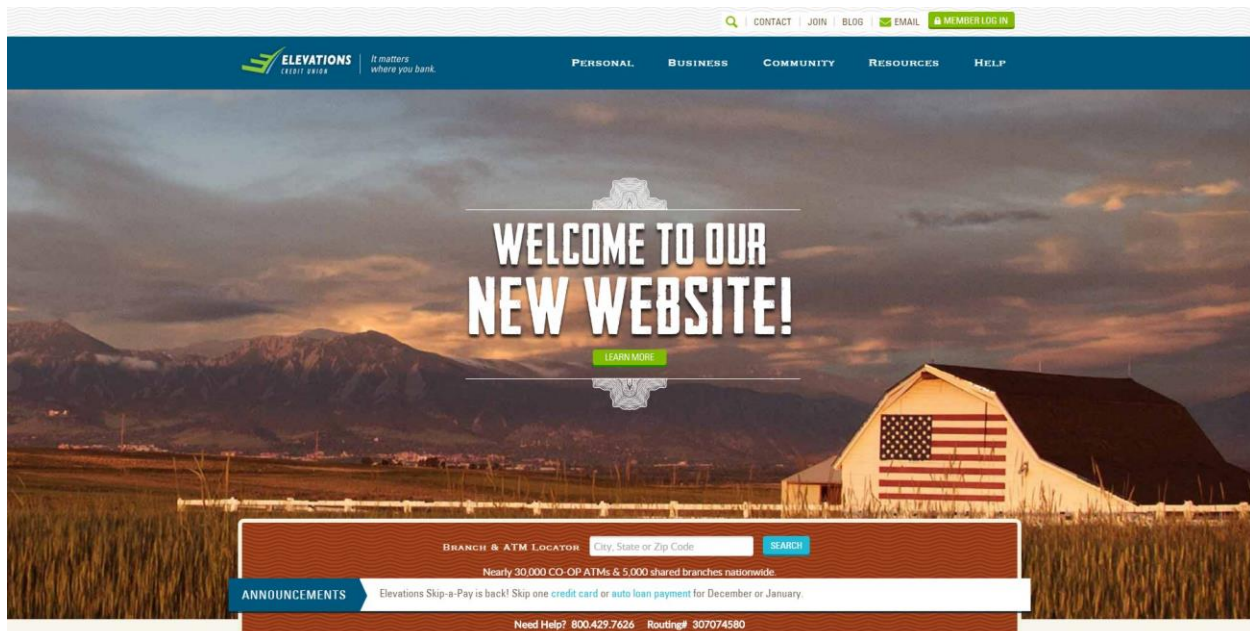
CONTACT | JOIN | BLOG | EMAIL | MEMBER LOG IN

ELEVATIONS CREDIT UNION | It matters where you bank.

PERSONAL BUSINESS COMMUNITY RESOURCES HELP

WELCOME TO OUR NEW WEBSITE!

LEARN MORE

BRANCH & ATM LOCATOR City, State or Zip Code SEARCH

Nearly 30,000 CO-OP ATMs & 5,000 shared branches nationwide.

ANNOUNCEMENTS Elevations Skip-a-Pay is back! Skip one credit card or auto loan payment for December or January.

Need Help? 800.429.7626 Routing# 307074580